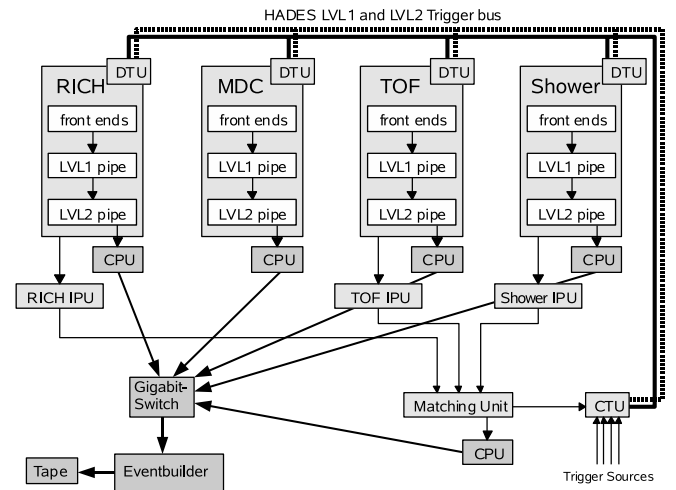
HADES LVL1 and LVL2 Trigger bus

RICH
DTU
front ends
LVL1 pipe
LVL2 pipe
CPU

MDC
DTU
front ends
LVL1 pipe
LVL2 pipe
CPU

TOF
DTU
front ends
LVL1 pipe
LVL2 pipe
CPU

Shower
DTU
front ends
LVL1 pipe
LVL2 pipe
CPU

RICH IPU
TOF IPU
Shower IPU

Gigabit-Switch
Matching Unit
CTU
CPU

Tape
Eventbuilder
Trigger Sources